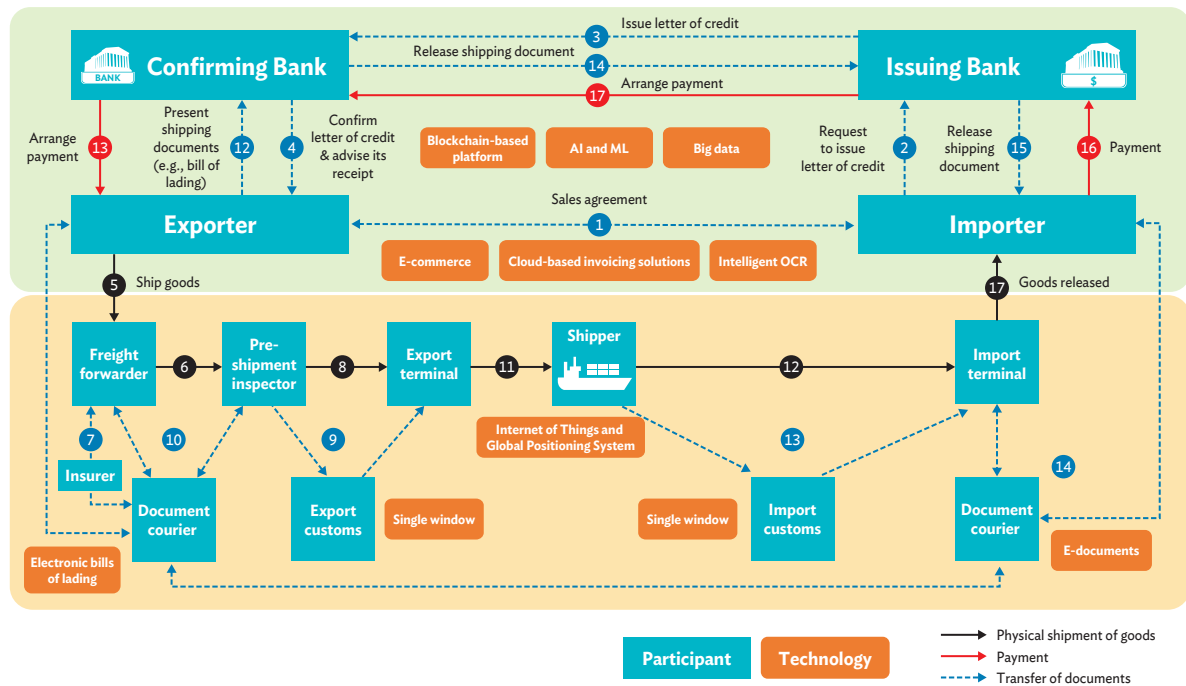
3 Issue letter of credit

BANK Confirming Bank

14 Release shipping document

Issuing Bank $

17 Arrange payment

Arrange payment 13

Present shipping documents (e.g., bill of lading) 12

4 Confirm letter of credit & advise its receipt

Blockchain-based platform

AI and ML

Big data

Request to issue letter of credit 2

Release shipping document 15

16 Payment

Sales agreement 1

Exporter

Importer

E-commerce

Cloud-based invoicing solutions

Intelligent OCR

5 Ship goods

17 Goods released

Freight forwarder

6

Pre-shipment inspector

8

Export terminal

11

Shipper

12

Import terminal

7

10

9

Internet of Things and Global Positioning System

13

14

Insurer

Document courier

Export customs

Single window

Single window

Import customs

Document courier

Electronic bills of lading

E-documents

Participant

Technology

Physical shipment of goods

Payment

Transfer of documents